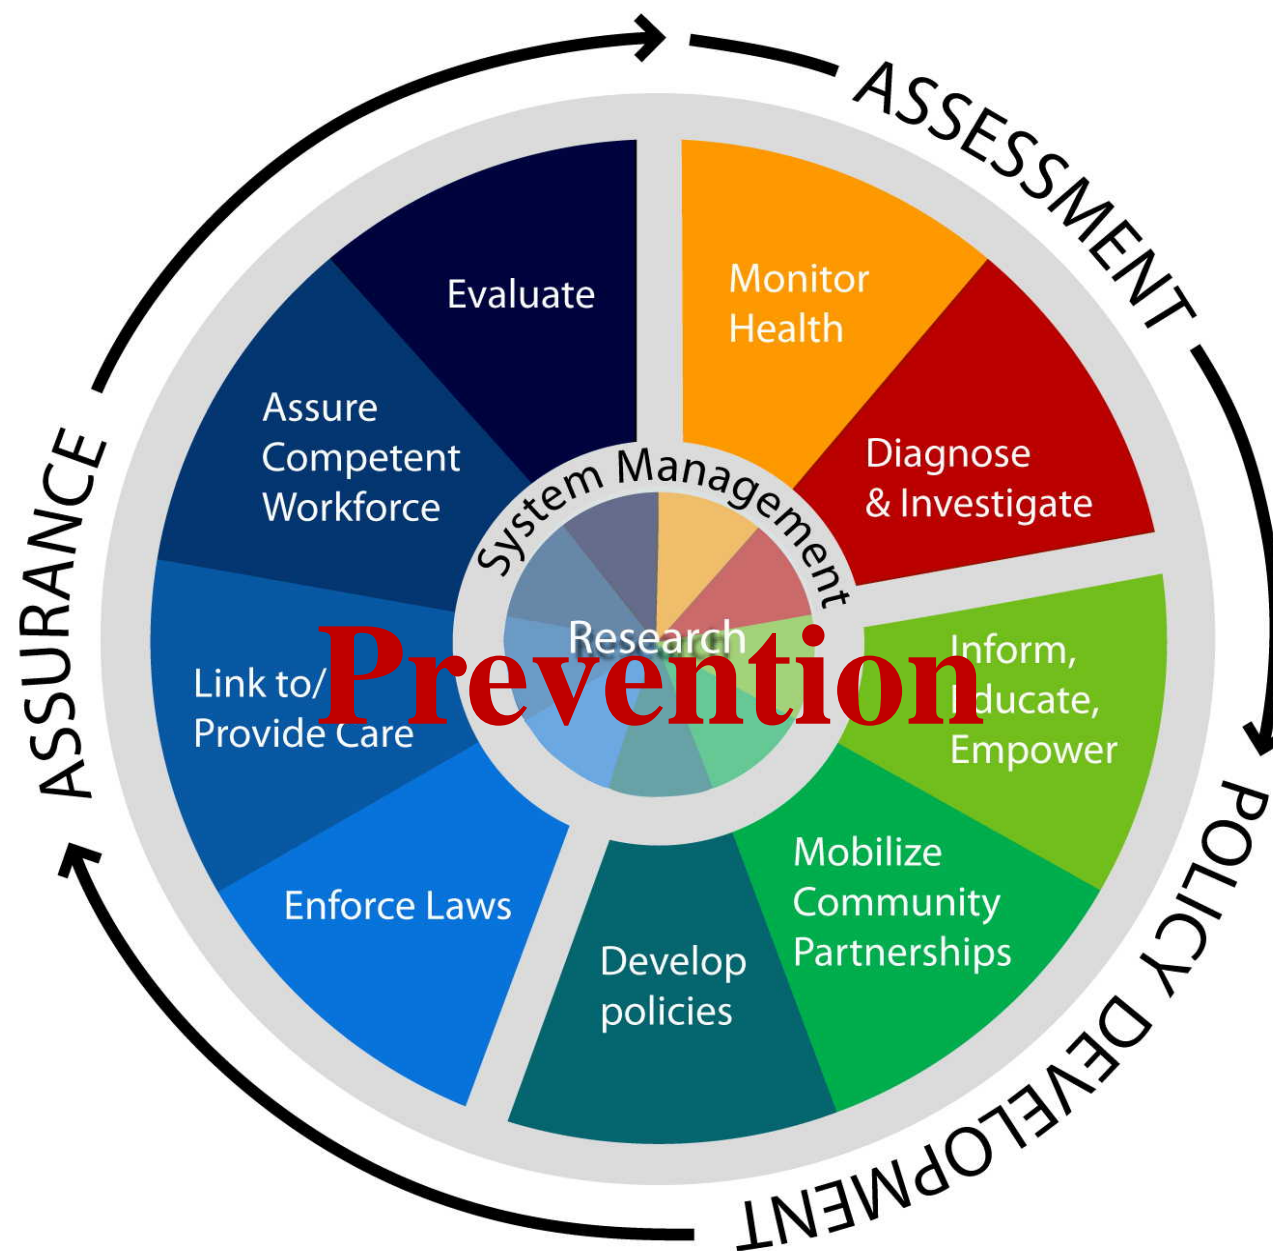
ASSESSMENT

Monitor Health

Diagnose & Investigate

Inform, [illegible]ducate, Empower

Mobilize Community Partnerships

Develop policies

Enforce Laws

Link to/ Provide Care

Assure Competent Workforce

Evaluate

System Management

Research

Prevention

POLICY DEVELOPMENT

ASSURANCE